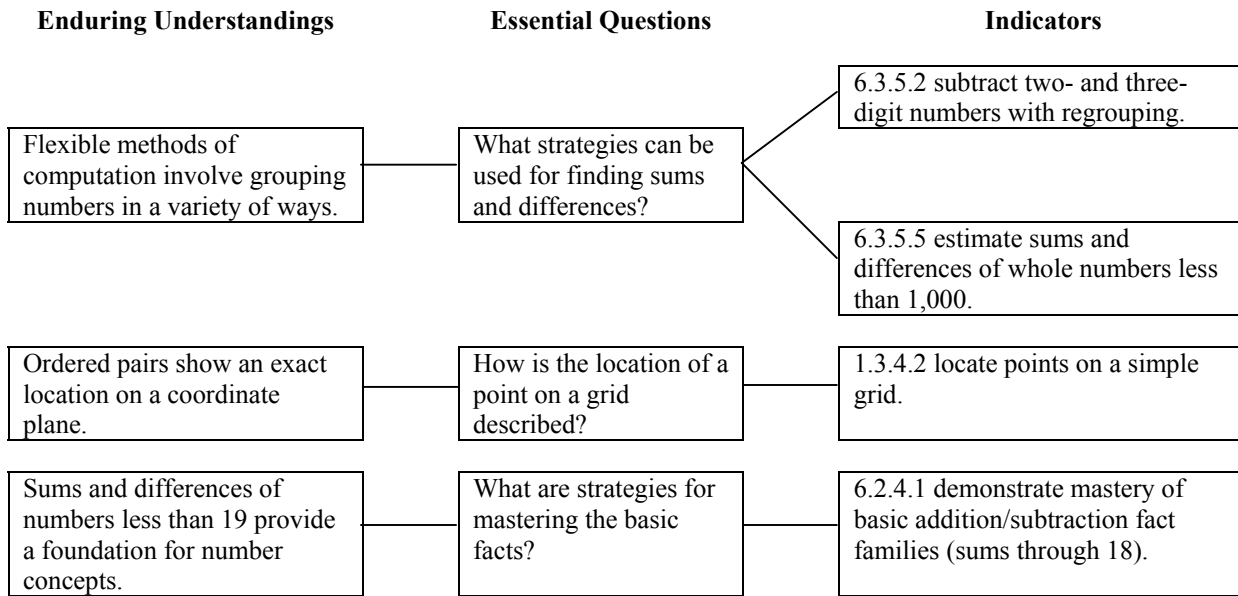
**Enduring Understandings** **Essential Questions** **Indicators**

Flexible methods of computation involve grouping numbers in a variety of ways.

What strategies can be used for finding sums and differences?

6.3.5.2 subtract two- and three-digit numbers with regrouping.

6.3.5.5 estimate sums and differences of whole numbers less than 1,000.

Ordered pairs show an exact location on a coordinate plane.

How is the location of a point on a grid described?

1.3.4.2 locate points on a simple grid.

Sums and differences of numbers less than 19 provide a foundation for number concepts.

What are strategies for mastering the basic facts?

6.2.4.1 demonstrate mastery of basic addition/subtraction fact families (sums through 18).